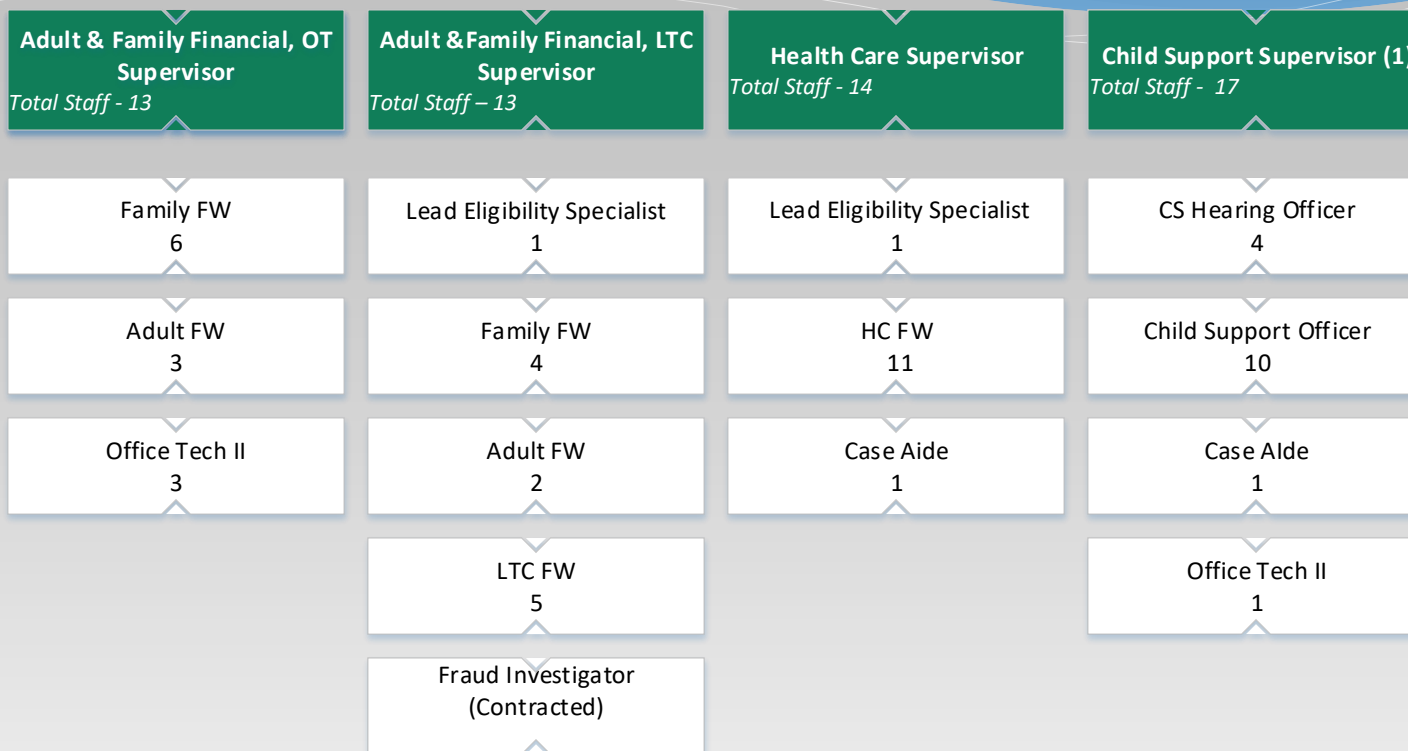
Adult & Family Financial, OT Supervisor
Total Staff - 13

Family FW
6

Adult FW
3

Office Tech II
3

Adult &Family Financial, LTC Supervisor
Total Staff – 13

Lead Eligibility Specialist
1

Family FW
4

Adult FW
2

LTC FW
5

Fraud Investigator
(Contracted)

Health Care Supervisor
Total Staff - 14

Lead Eligibility Specialist
1

HC FW
11

Case Aide
1

Child Support Supervisor (1)
Total Staff - 17

CS Hearing Officer
4

Child Support Officer
10

Case AIde
1

Office Tech II
1